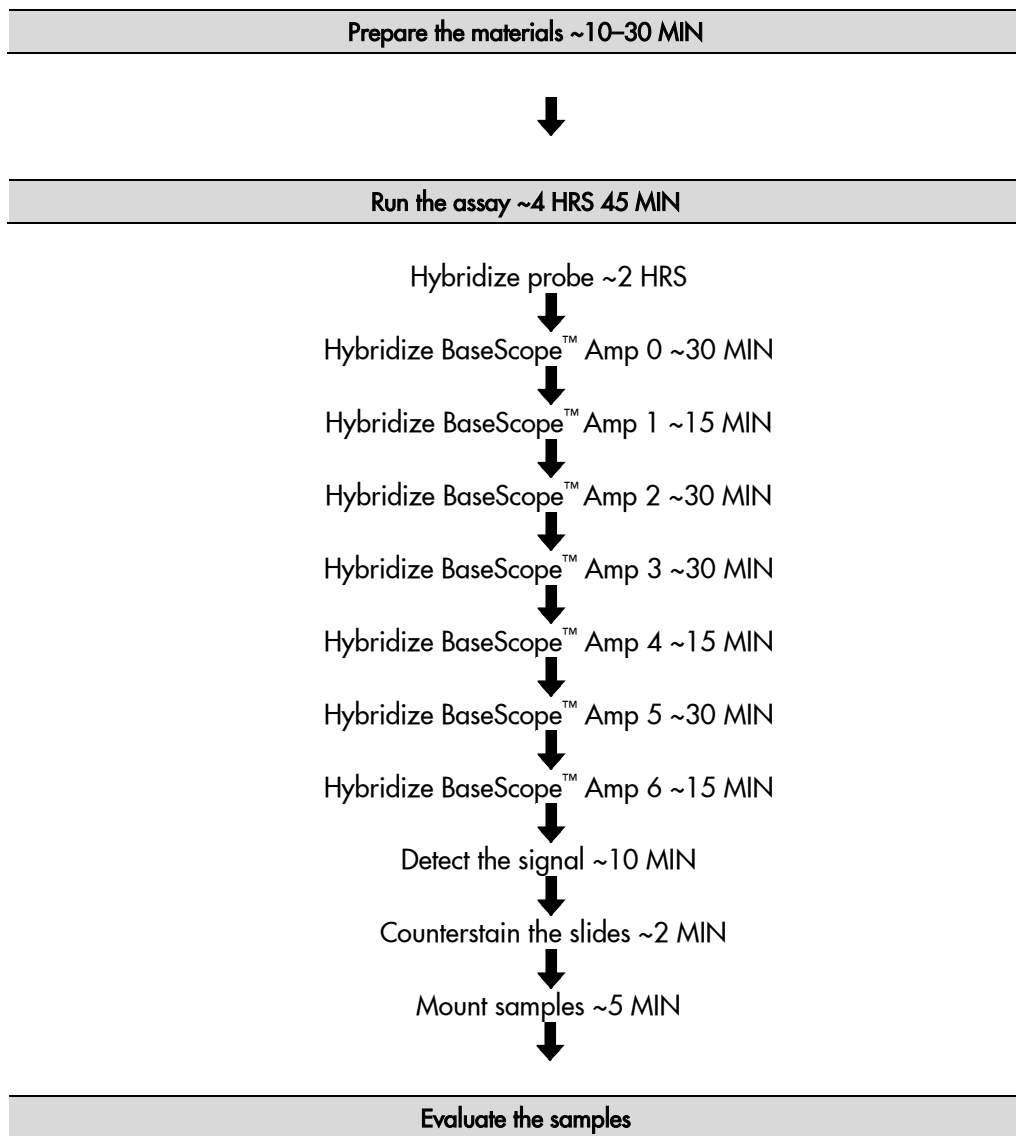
Prepare the materials ~10–30 MIN

Run the assay ~4 HRS 45 MIN

Hybridize probe ~2 HRS

Hybridize BaseScope™ Amp 0 ~30 MIN

Hybridize BaseScope™ Amp 1 ~15 MIN

Hybridize BaseScope™ Amp 2 ~30 MIN

Hybridize BaseScope™ Amp 3 ~30 MIN

Hybridize BaseScope™ Amp 4 ~15 MIN

Hybridize BaseScope™ Amp 5 ~30 MIN

Hybridize BaseScope™ Amp 6 ~15 MIN

Detect the signal ~10 MIN

Counterstain the slides ~2 MIN

Mount samples ~5 MIN

Evaluate the samples